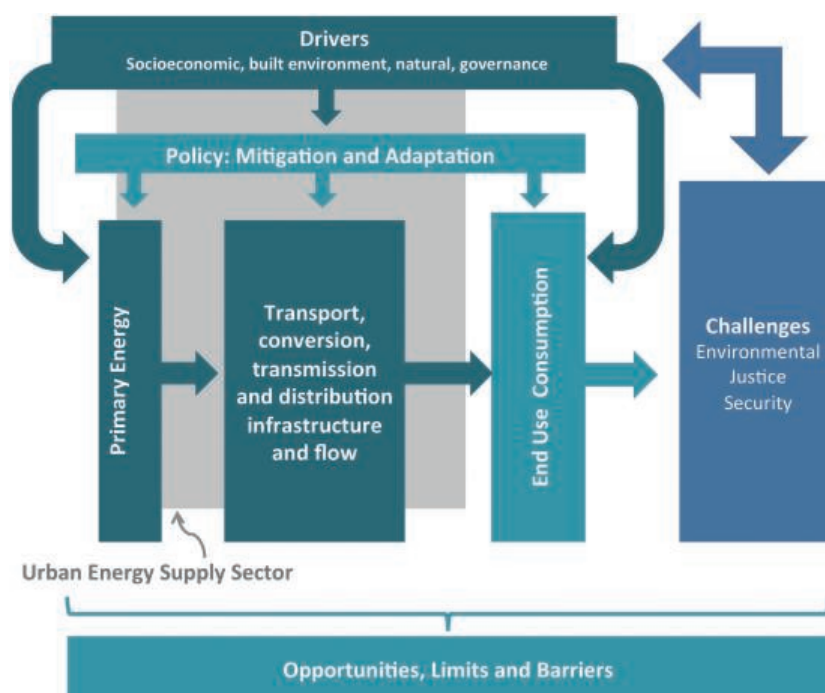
Drivers
Socioeconomic, built environment, natural, governance

Policy: Mitigation and Adaptation

Primary Energy

Transport, conversion, transmission and distribution infrastructure and flow

End Use Consumption

Challenges
Environmental
Justice
Security

Urban Energy Supply Sector

Opportunities, Limits and Barriers